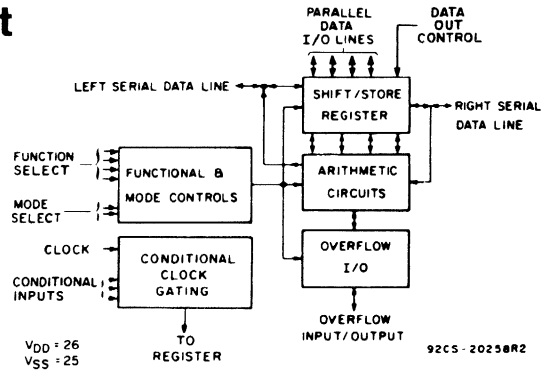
t

PARALLEL DATA I/O LINES

DATA OUT CONTROL

LEFT SERIAL DATA LINE

SHIFT/STORE REGISTER

RIGHT SERIAL DATA LINE

FUNCTION SELECT

FUNCTIONAL & MODE CONTROLS

MODE SELECT

ARITHMETIC CIRCUITS

OVERFLOW I/O

CLOCK

CONDITIONAL INPUTS

CONDITIONAL CLOCK GATING

TO REGISTER

OVERFLOW INPUT/OUTPUT

$V_{DD}$ = 26
$V_{SS}$ = 25

92CS-20258R2